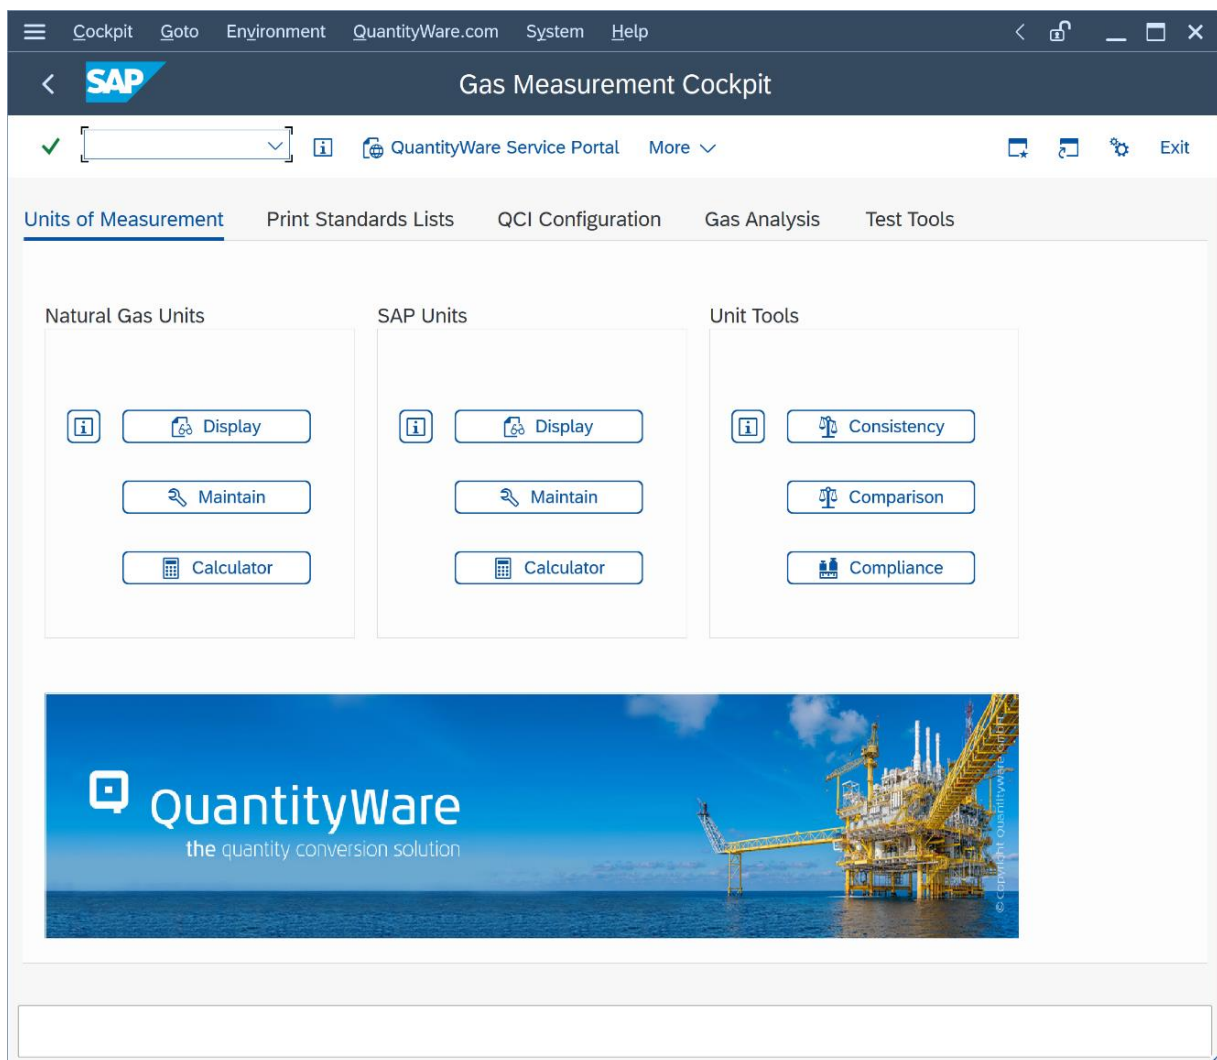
Cockpit Goto Environment QuantityWare.com System Help

SAP

Gas Measurement Cockpit

QuantityWare Service Portal More

Exit

Units of Measurement Print Standards Lists QCI Configuration Gas Analysis Test Tools

Natural Gas Units

Display

Maintain

Calculator

SAP Units

Display

Maintain

Calculator

Unit Tools

Consistency

Comparison

Compliance

QuantityWare

the quantity conversion solution

© Copyright QuantityWare GmbH